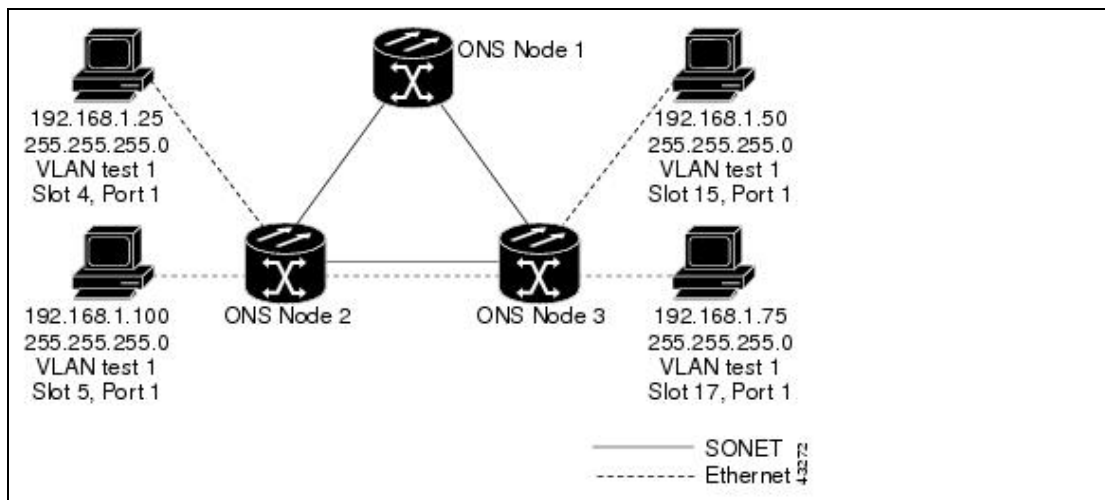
ONS Node 1

192.168.1.25
255.255.255.0
VLAN test 1
Slot 4, Port 1

192.168.1.50
255.255.255.0
VLAN test 1
Slot 15, Port 1

192.168.1.100
255.255.255.0
VLAN test 1
Slot 5, Port 1

ONS Node 2

ONS Node 3

192.168.1.75
255.255.255.0
VLAN test 1
Slot 17, Port 1

SONET
Ethernet

43272